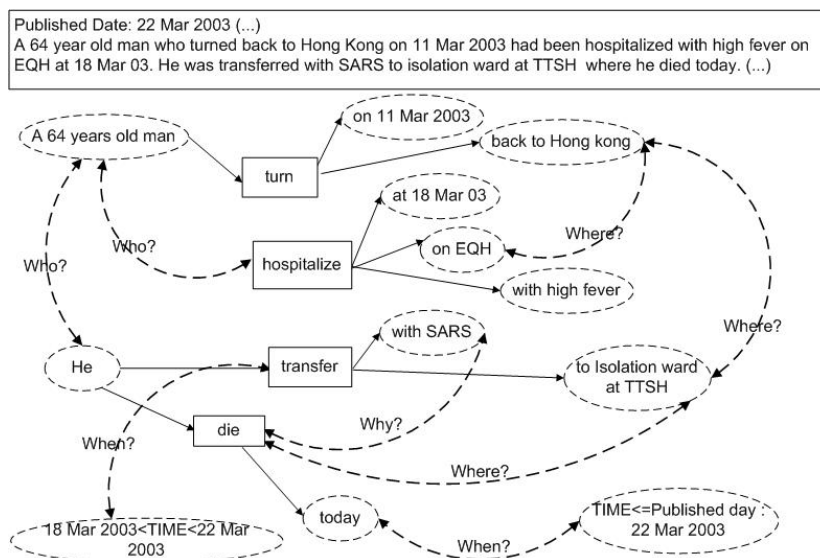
Published Date: 22 Mar 2003 (...)
A 64 year old man who turned back to Hong Kong on 11 Mar 2003 had been hospitalized with high fever on EQH at 18 Mar 03. He was transferred with SARS to isolation ward at TTSH where he died today. (...)

A 64 years old man

turn

on 11 Mar 2003

back to Hong kong

Who?

hospitalize

at 18 Mar 03

on EQH

Where?

with high fever

Who?

He

transfer

with SARS

Where?

to Isolation ward at TTSH

die

Why?

When?

Where?

18 Mar 2003<TIME<22 Mar 2003

today

When?

TIME<=Published day : 22 Mar 2003